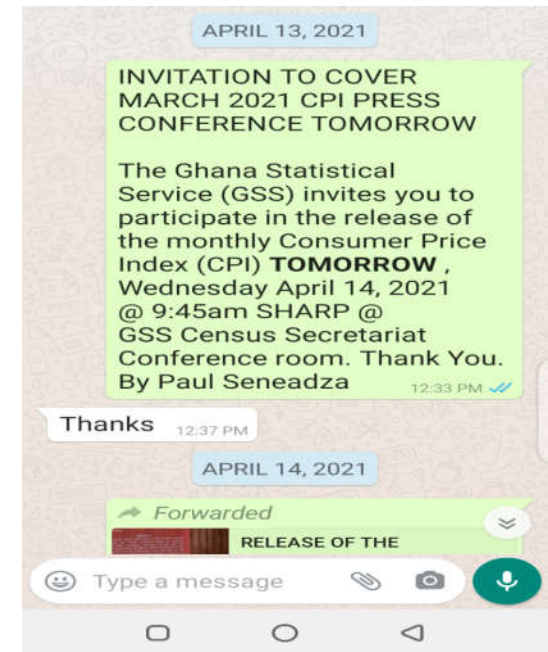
APRIL 13, 2021

INVITATION TO COVER MARCH 2021 CPI PRESS CONFERENCE TOMORROW

The Ghana Statistical Service (GSS) invites you to participate in the release of the monthly Consumer Price Index (CPI) **TOMORROW** , Wednesday April 14, 2021 @ 9:45am SHARP @ GSS Census Secretariat Conference room. Thank You. By Paul Seneadza

12:33 PM

Thanks 12:37 PM

APRIL 14, 2021

Forwarded

RELEASE OF THE

Type a message